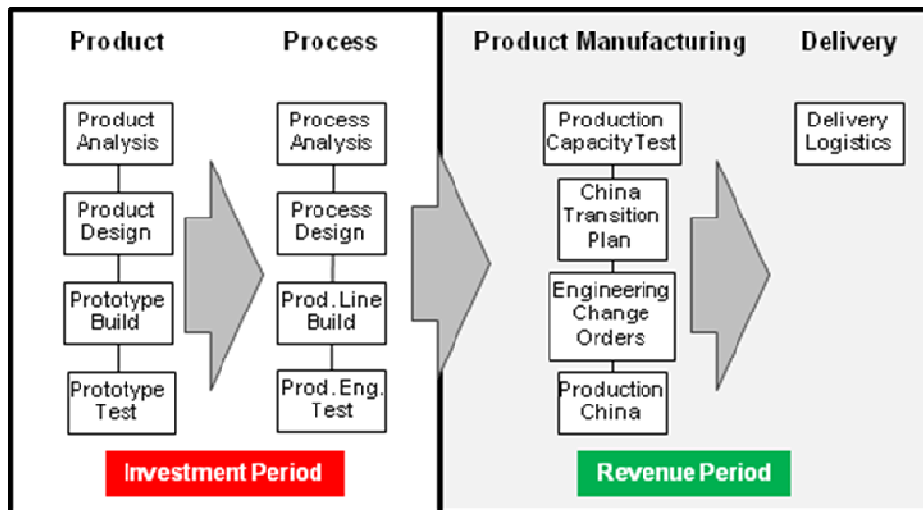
Product

Product Analysis

Product Design

Prototype Build

Prototype Test

Process

Process Analysis

Process Design

Prod. Line Build

Prod. Eng. Test

Investment Period

Product Manufacturing

Production Capacity Test

China Transition Plan

Engineering Change Orders

Production China

Delivery

Delivery Logistics

Revenue Period